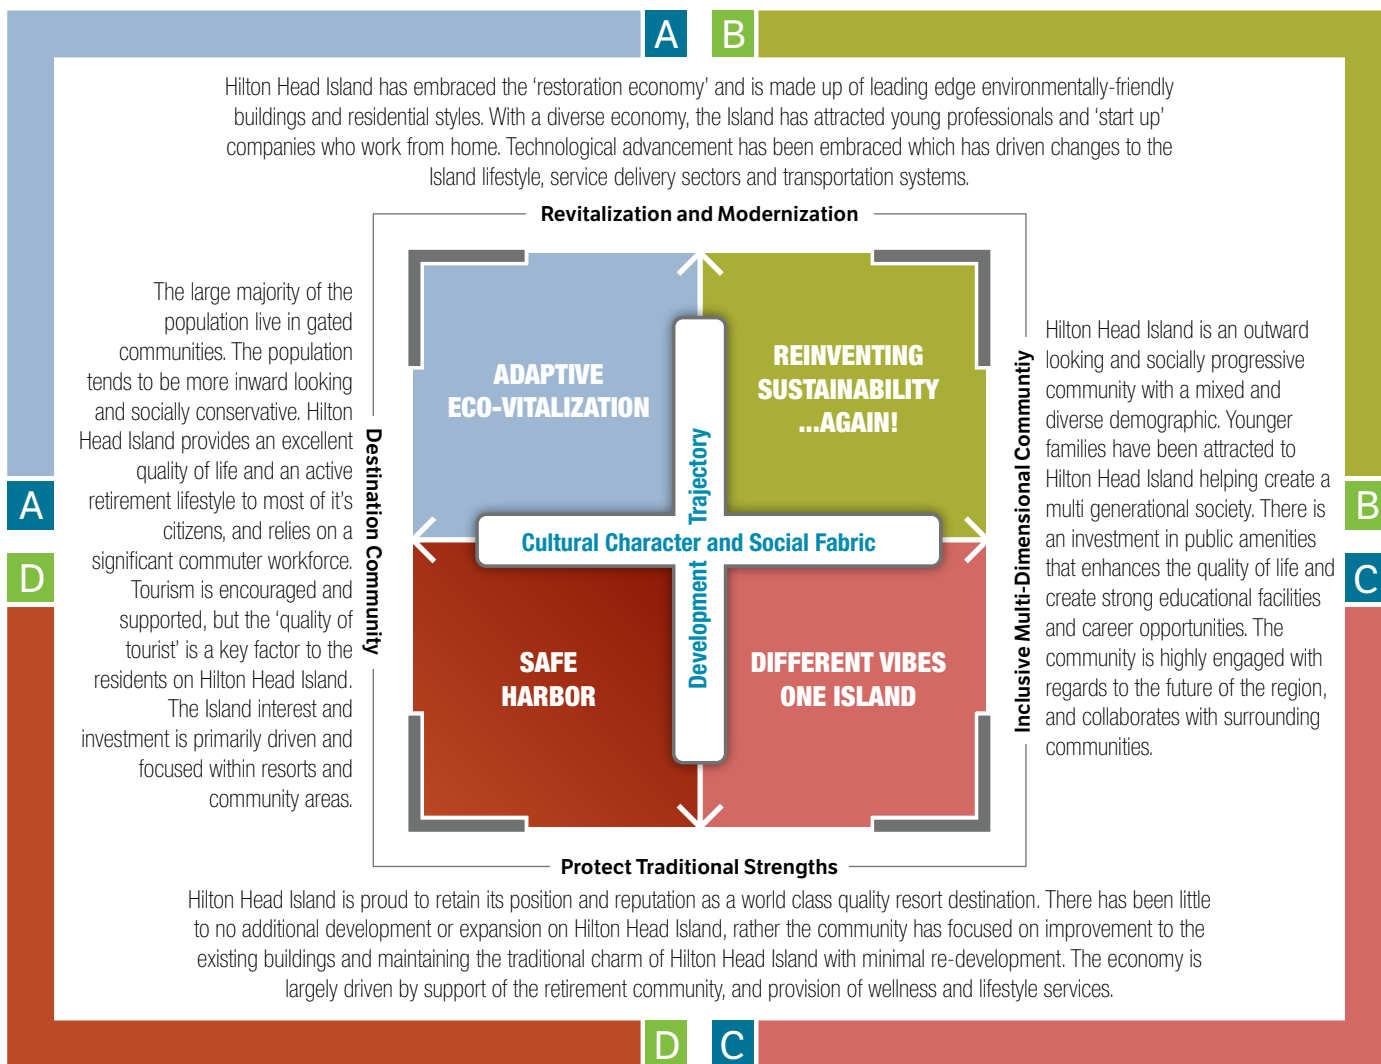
A B

Hilton Head Island has embraced the 'restoration economy' and is made up of leading edge environmentally-friendly buildings and residential styles. With a diverse economy, the Island has attracted young professionals and 'start up' companies who work from home. Technological advancement has been embraced which has driven changes to the Island lifestyle, service delivery sectors and transportation systems.

Revitalization and Modernization

The large majority of the population live in gated communities. The population tends to be more inward looking and socially conservative. Hilton Head Island provides an excellent quality of life and an active retirement lifestyle to most of it's citizens, and relies on a significant commuter workforce. Tourism is encouraged and supported, but the 'quality of tourist' is a key factor to the residents on Hilton Head Island. The Island interest and investment is primarily driven and focused within resorts and community areas.

A

D

Destination Community

ADAPTIVE ECO-VITALIZATION

REINVENTING SUSTAINABILITY ...AGAIN!

Trajectory

Cultural Character and Social Fabric

Development

SAFE HARBOR

DIFFERENT VIBES ONE ISLAND

Inclusive Multi-Dimensional Communtiy

Hilton Head Island is an outward looking and socially progressive community with a mixed and diverse demographic. Younger families have been attracted to Hilton Head Island helping create a multi generational society. There is an investment in public amenities that enhances the quality of life and create strong educational facilities and career opportunities. The community is highly engaged with regards to the future of the region, and collaborates with surrounding communities.

B

C

Protect Traditional Strengths

Hilton Head Island is proud to retain its position and reputation as a world class quality resort destination. There has been little to no additional development or expansion on Hilton Head Island, rather the community has focused on improvement to the existing buildings and maintaining the traditional charm of Hilton Head Island with minimal re-development. The economy is largely driven by support of the retirement community, and provision of wellness and lifestyle services.

D C